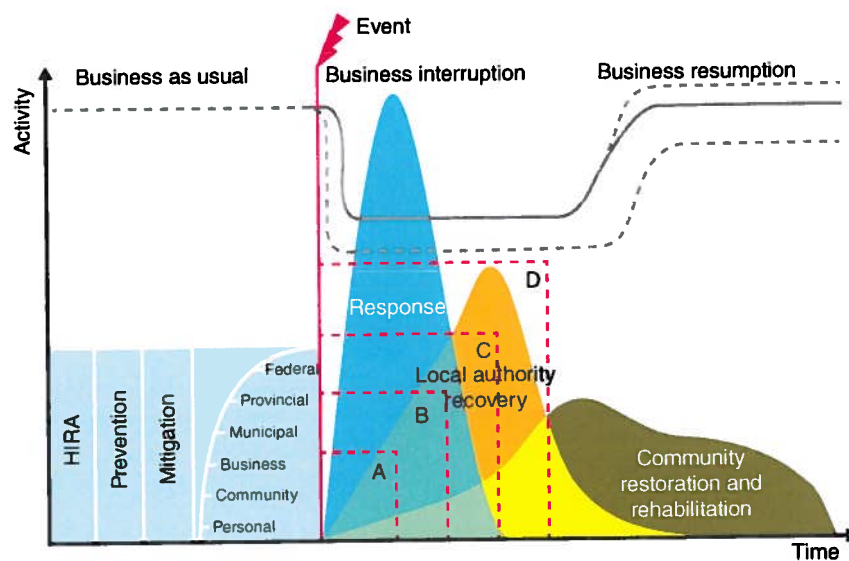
Event

Business as usual

Business interruption

Business resumption

Activity

HIRA

Prevention

Mitigation

Federal

Provincial

Municipal

Business

Community

Personal

Response

D

C

Local authority recovery

B

A

Community restoration and rehabilitation

Time